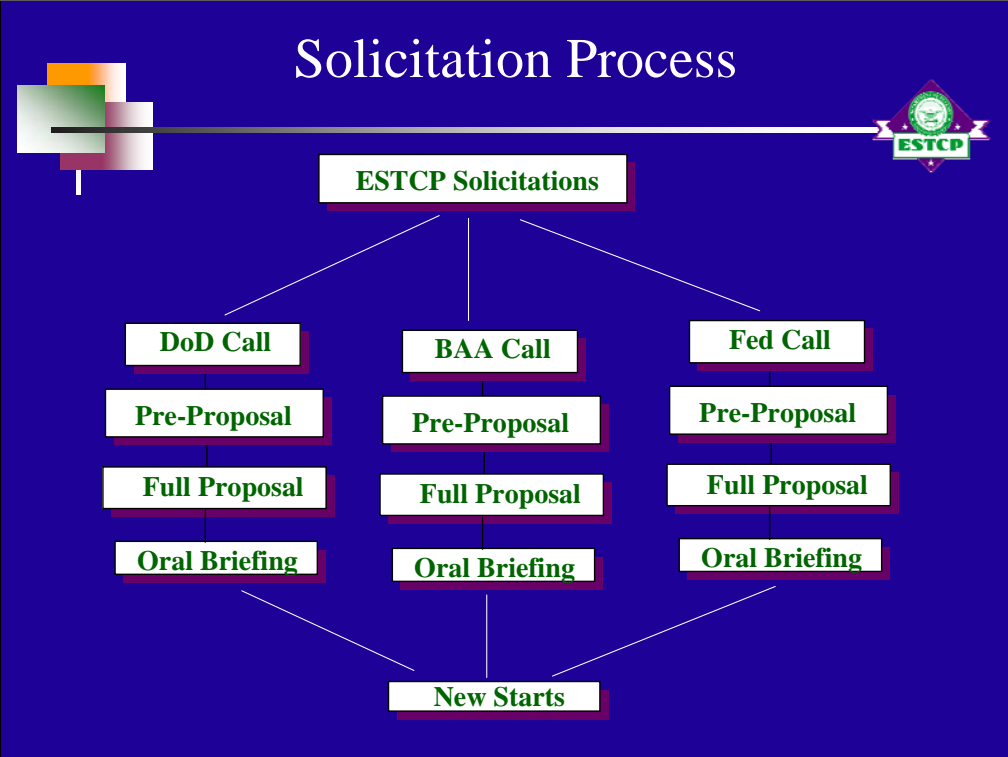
Solicitation Process

ESTCP

ESTCP Solicitations

DoD Call

Pre-Proposal

Full Proposal

Oral Briefing

BAA Call

Pre-Proposal

Full Proposal

Oral Briefing

Fed Call

Pre-Proposal

Full Proposal

Oral Briefing

New Starts